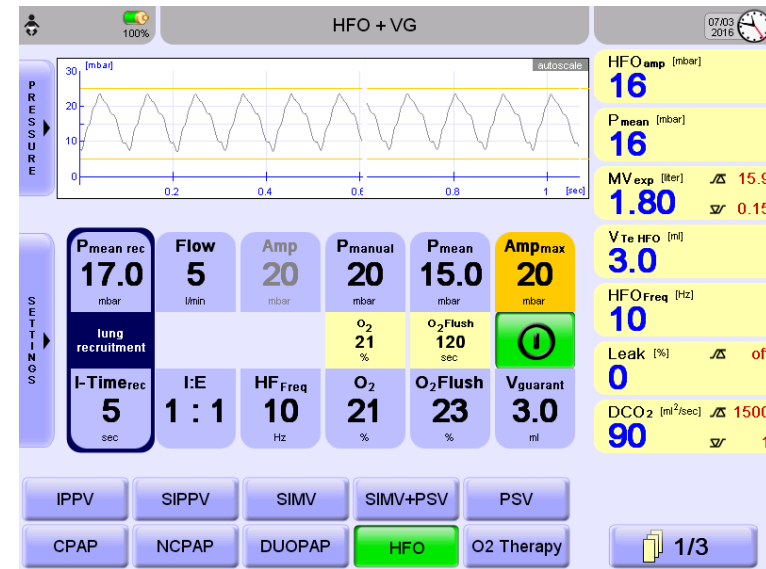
100%

HFO + VG

07/03 2016

PRESSURE

30 [mbar]
20
10
0

autoscale

0.2
0.4
0.6
0.8
1 [sec]

HFO amp [mbar]
16

P mean [mbar]
16

MV exp [liter]
1.80
15.9
0.15

V Te HFO [ml]
3.0

HFO Freq [Hz]
10

Leak [%]
0
of

DCO2 [ml²/sec]
90
1500
1

SETTINGS

| P mean rec 17.0 mbar | Flow 5 l/min | Amp 20 mbar | P manual 20 mbar | P mean 15.0 mbar | Amp max 20 mbar |
|---|---|---|---|---|---|
| lung recruitment | | | $O_2$ 21 % | $O_2$Flush 120 sec | |
| I-Time rec 5 sec | I:E 1 : 1 | HF Freq 10 Hz | $O_2$ 21 % | $O_2$Flush 23 % | V guarant 3.0 ml |

IPPV
SIPPV
SIMV
SIMV+PSV
PSV
CPAP
NCPAP
DUOPAP
HFO
O2 Therapy

1/3